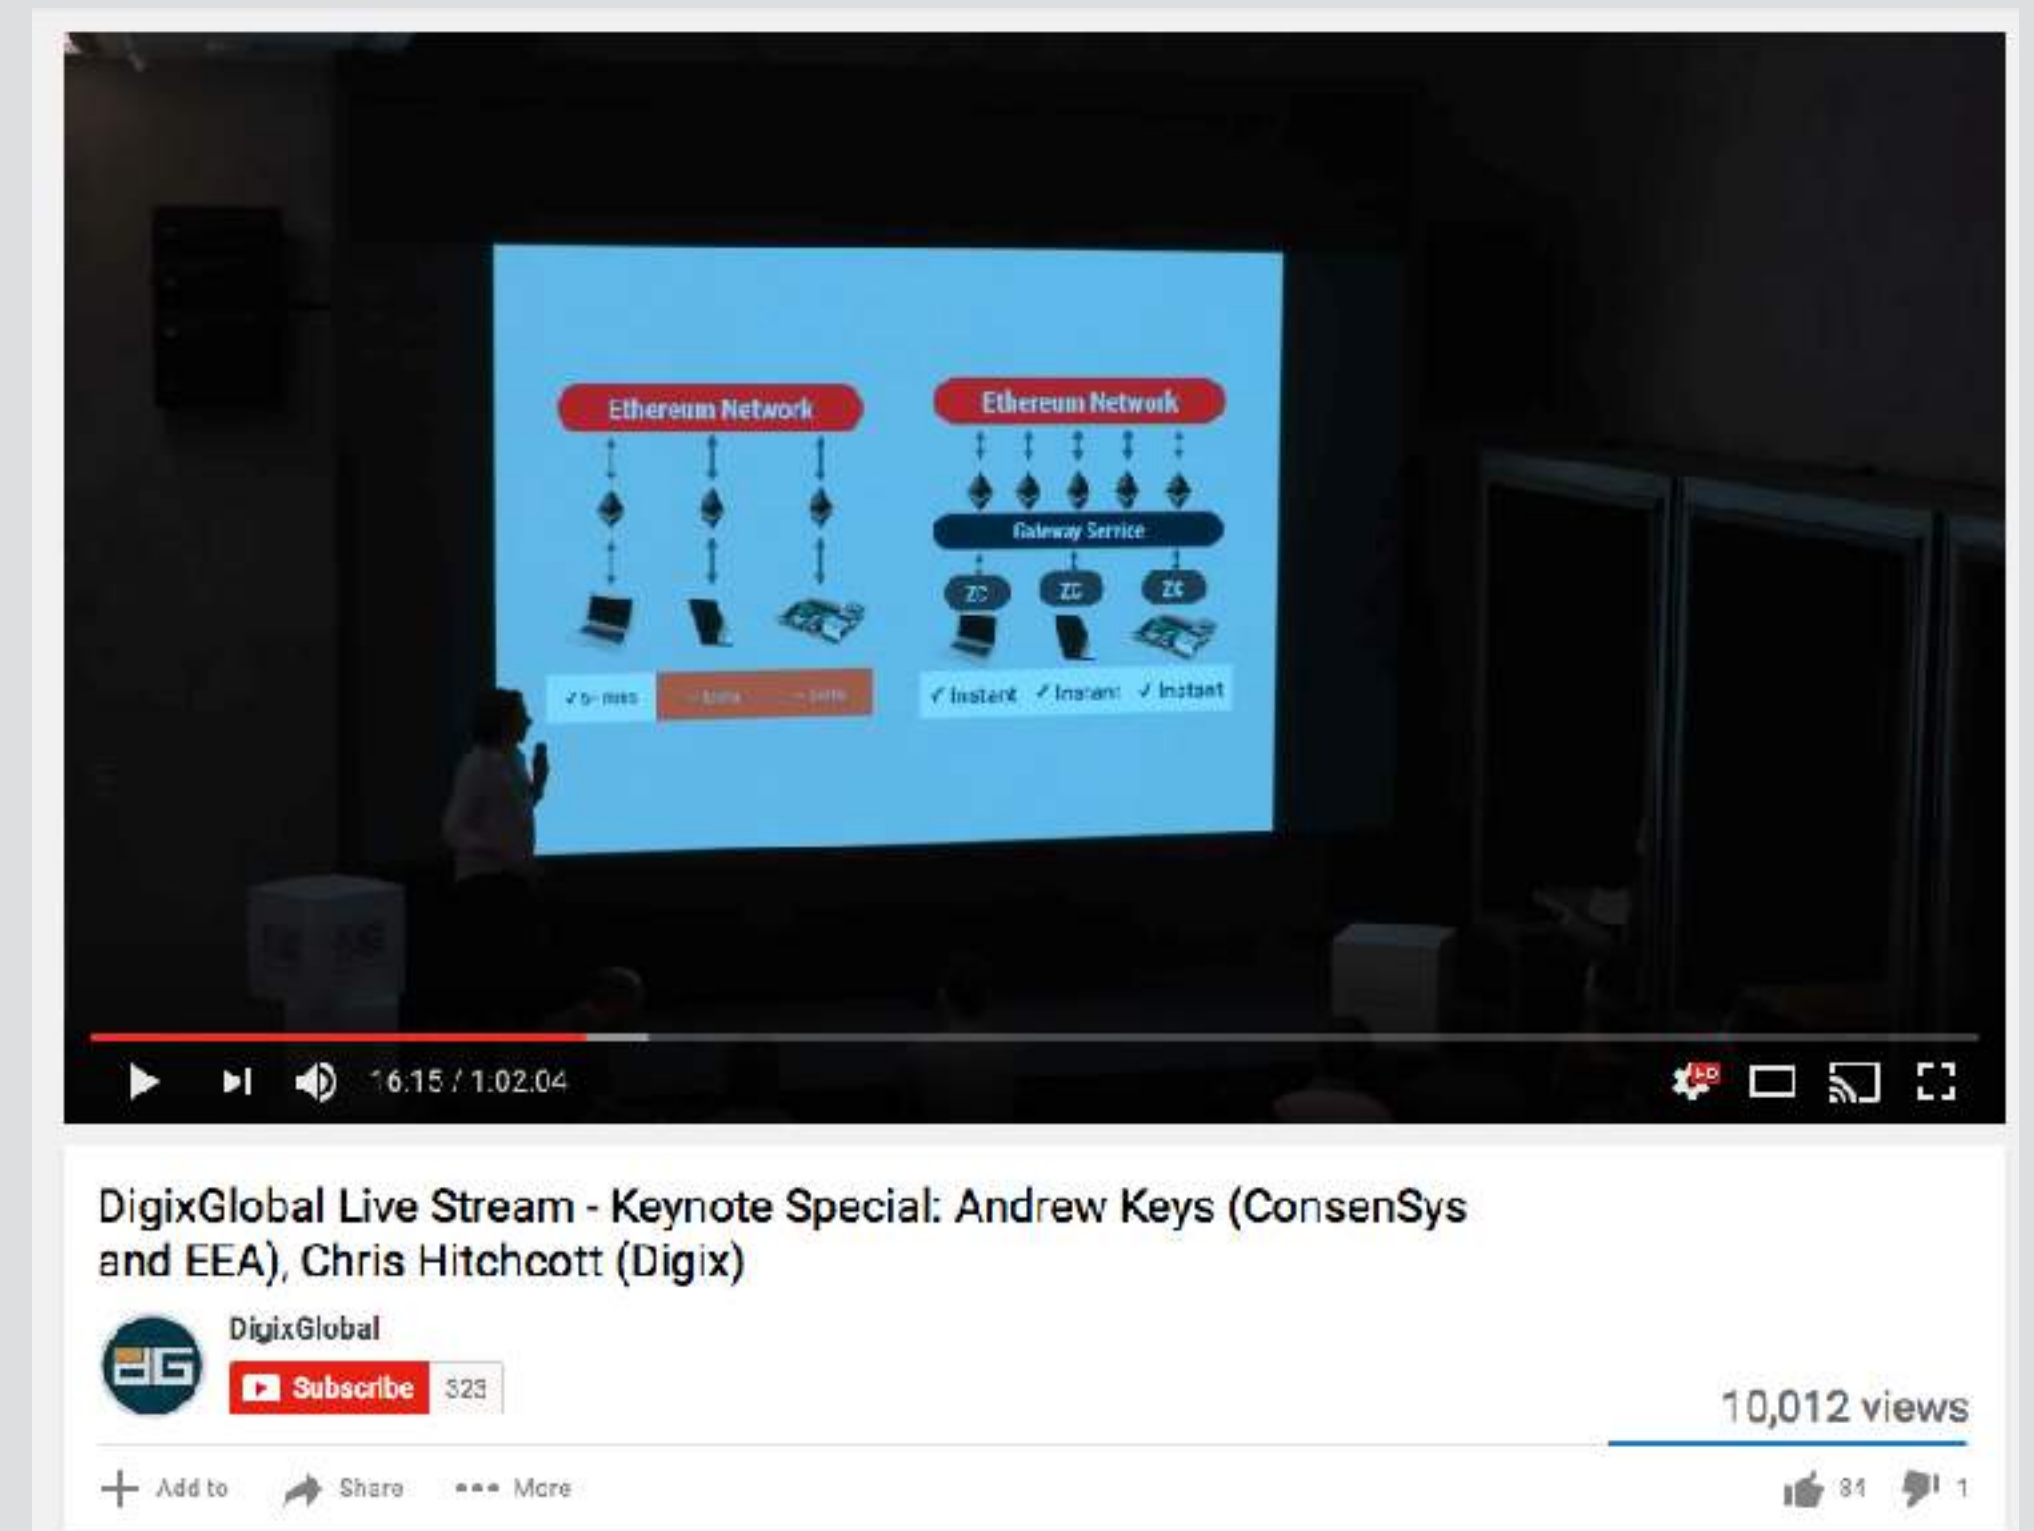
Ethereum Network

✓ 5+ mins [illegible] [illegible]

Ethereum Network

Gateway Service

ZC ZC ZC

✓ Instant ✓ Instant ✓ Instant

16:15 / 1:02:04

HD

DigixGlobal Live Stream - Keynote Special: Andrew Keys (ConsenSys and EEA), Chris Hitchcott (Digix)

DigixGlobal

Subscribe 323

10,012 views

Add to Share More

81 1